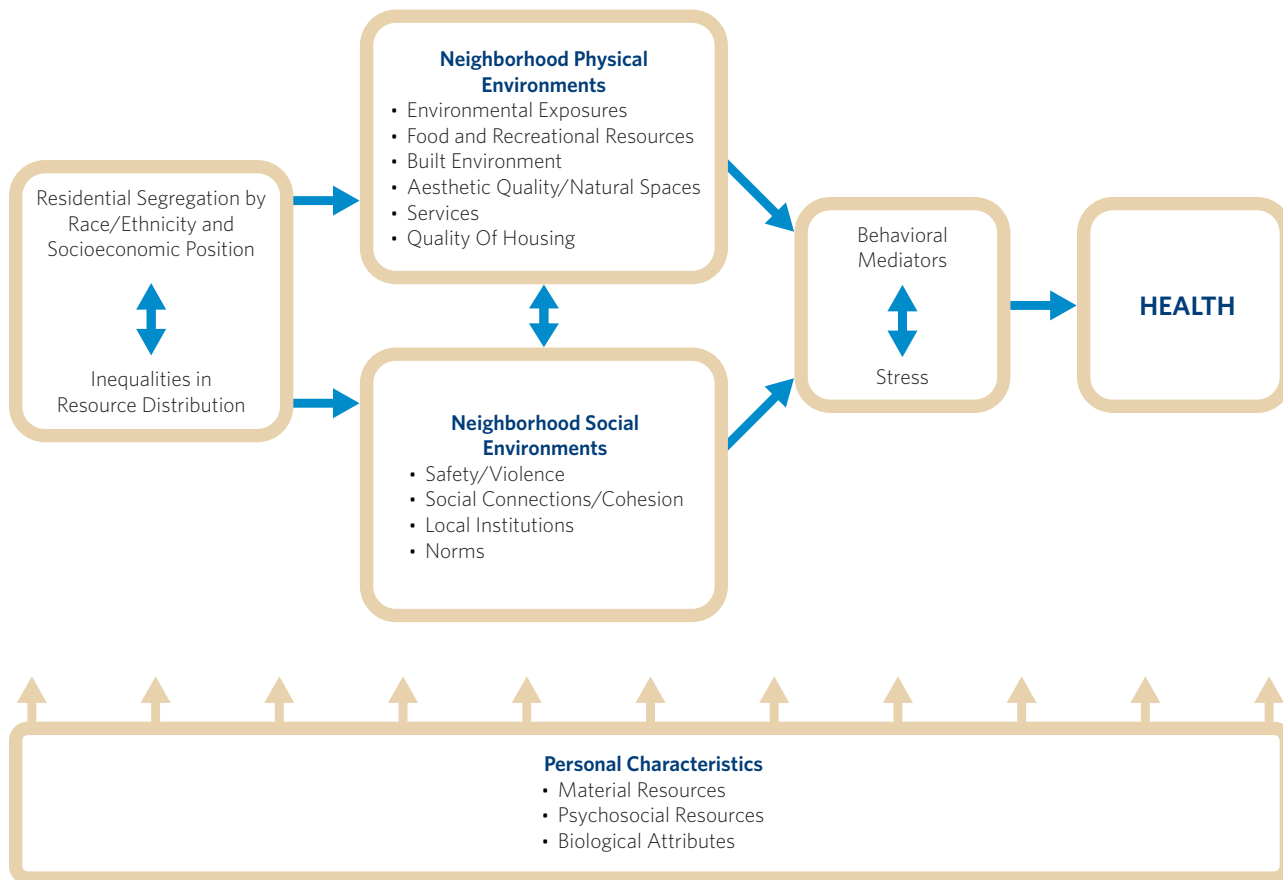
Residential Segregation by Race/Ethnicity and Socioeconomic Position

Inequalities in Resource Distribution

Neighborhood Physical Environments
• Environmental Exposures
• Food and Recreational Resources
• Built Environment
• Aesthetic Quality/Natural Spaces
• Services
• Quality Of Housing

Neighborhood Social Environments
• Safety/Violence
• Social Connections/Cohesion
• Local Institutions
• Norms

Behavioral Mediators

Stress

HEALTH

Personal Characteristics
• Material Resources
• Psychosocial Resources
• Biological Attributes